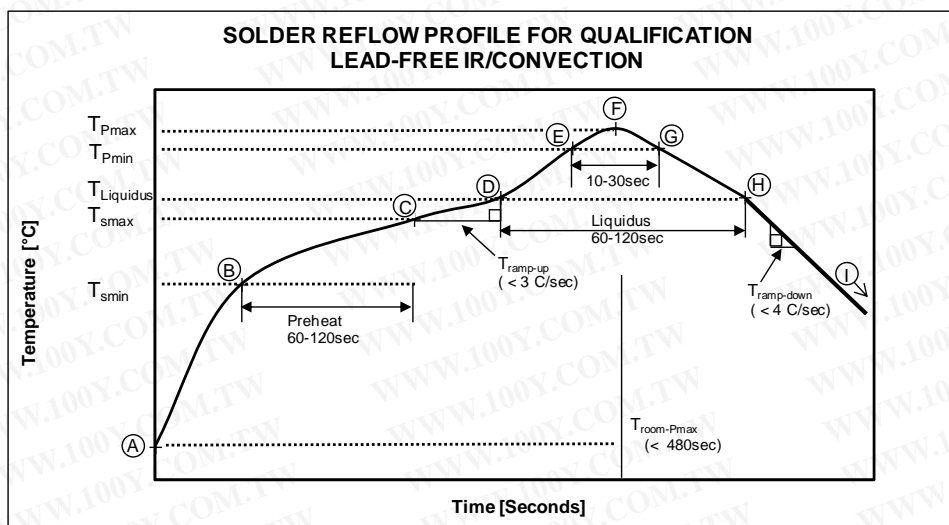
SOLDER REFLOW PROFILE FOR QUALIFICATION
LEAD-FREE IR/CONVECTION

$T_{Pmax}$
$T_{Pmin}$
$T_{Liquidus}$
$T_{smax}$
$T_{smin}$

Temperature [°C]

F
E
G
D
C
H
B
I
A

10-30sec

Liquidus
60-120sec

$T_{ramp-up}$
( < 3 C/sec)

$T_{ramp-down}$
( < 4 C/sec)

Preheat
60-120sec

$T_{room-Pmax}$
(< 480sec)

Time [Seconds]

WWW.100Y.COM.TW